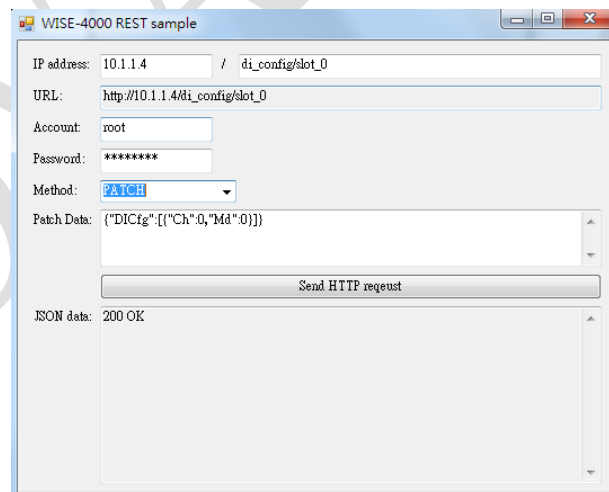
WISE-4000 REST sample

IP address: 10.1.1.4 / di_config/slot_0

URL: http://10.1.1.4/di_config/slot_0

Account: root

Password: ********

Method: PATCH

Patch Data: {"DICfg":[{"Ch":0,"Md":0}]}

Send HTTP reqeust

JSON data: 200 OK